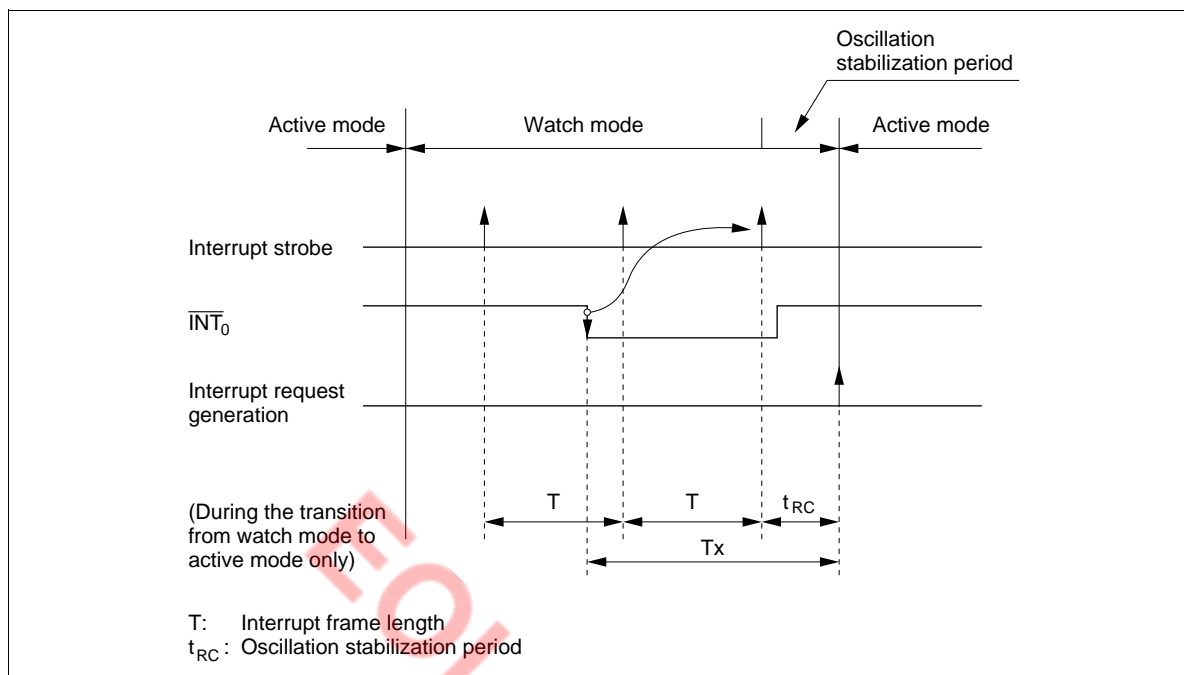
Oscillation stabilization period

Active mode

Watch mode

Active mode

Interrupt strobe

$\overline{INT_0}$

Interrupt request generation

(During the transition from watch mode to active mode only)

T

T

$t_{RC}$

Tx

T: Interrupt frame length
$t_{RC}$: Oscillation stabilization period

EOL